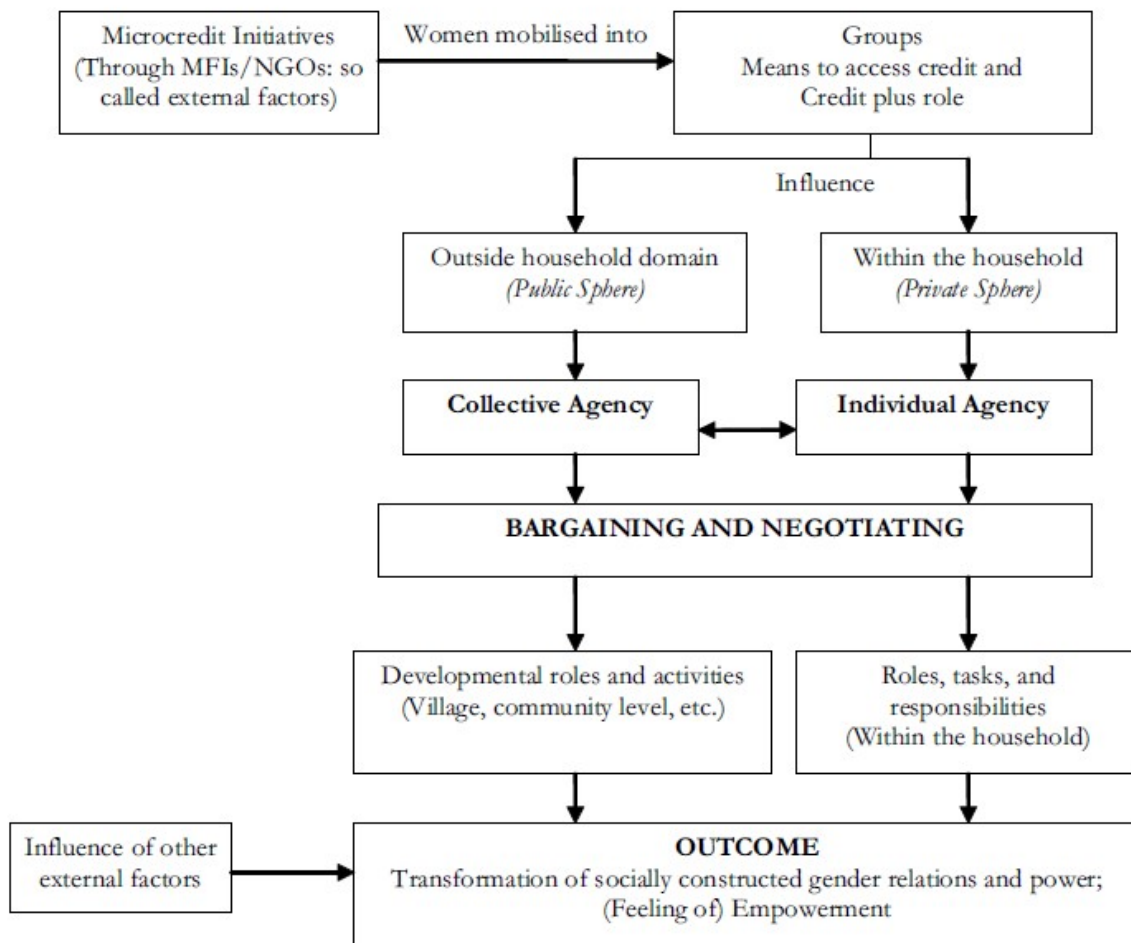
Microcredit Initiatives (Through MFIs/NGOs: so called external factors)

Women mobilised into

Groups
Means to access credit and Credit plus role

Influence

Outside household domain
*(Public Sphere)*

Within the household
*(Private Sphere)*

**Collective Agency**

**Individual Agency**

**BARGAINING AND NEGOTIATING**

Developmental roles and activities (Village, community level, etc.)

Roles, tasks, and responsibilities (Within the household)

Influence of other external factors

**OUTCOME**
Transformation of socially constructed gender relations and power; (Feeling of) Empowerment